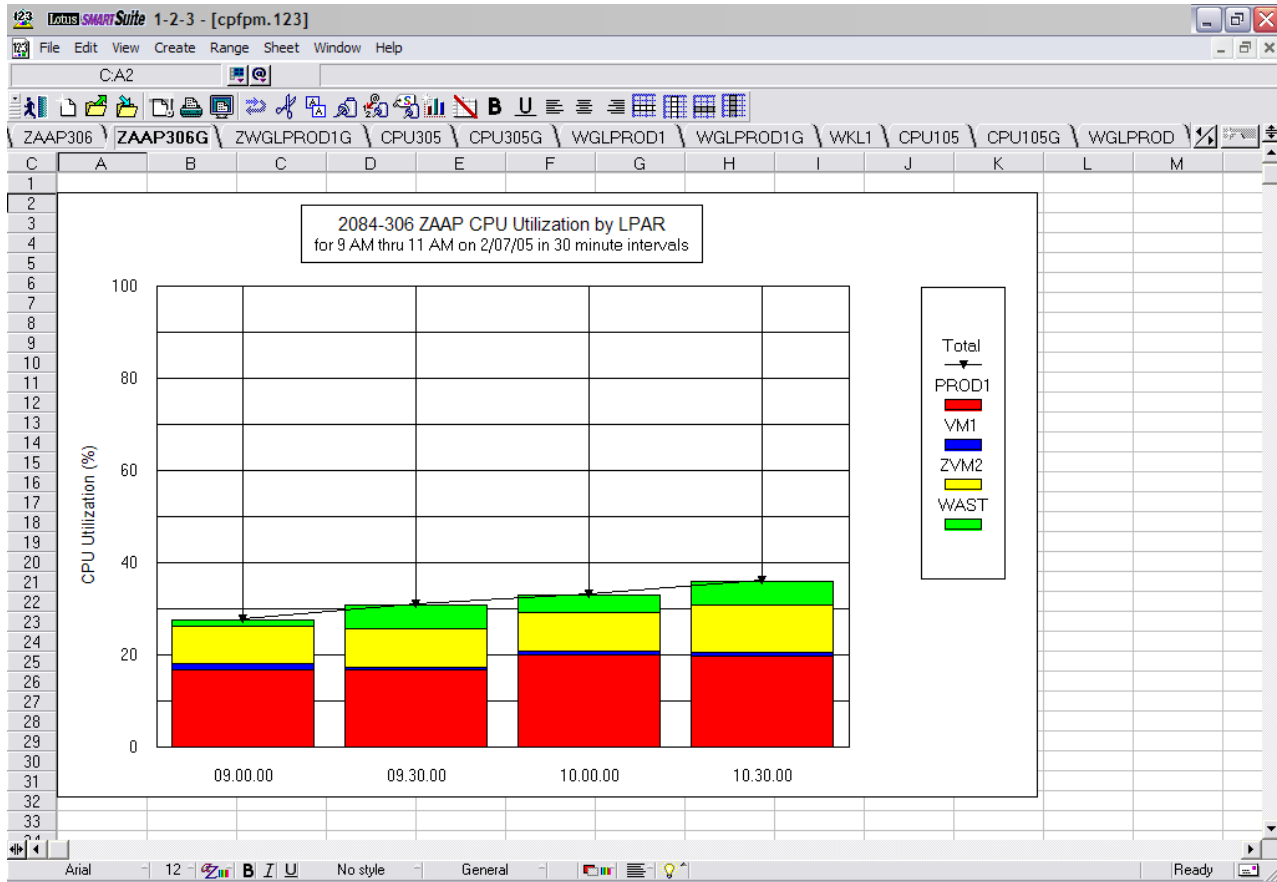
Lotus SMARTSuite 1-2-3 - [cpfpm.123]

File Edit View Create Range Sheet Window Help

C:A2

B U

ZAAP306 ZAAP306G ZWGLPROD1G CPU305 CPU305G WGLPROD1 WGLPROD1G WKL1 CPU105 CPU105G WGLPROD

C A B C D E F G H I J K L M

1 2 3 4 5 6 7 8 9 10 11 12 13 14 15 16 17 18 19 20 21 22 23 24 25 26 27 28 29 30 31 32 33

2084-306 ZAAP CPU Utilization by LPAR
for 9 AM thru 11 AM on 2/07/05 in 30 minute intervals

CPU Utilization (%)

100
80
60
40
20
0

09.00.00
09.30.00
10.00.00
10.30.00

Total
PROD1
VM1
ZVM2
WAST

Arial 12 B I U No style General Ready